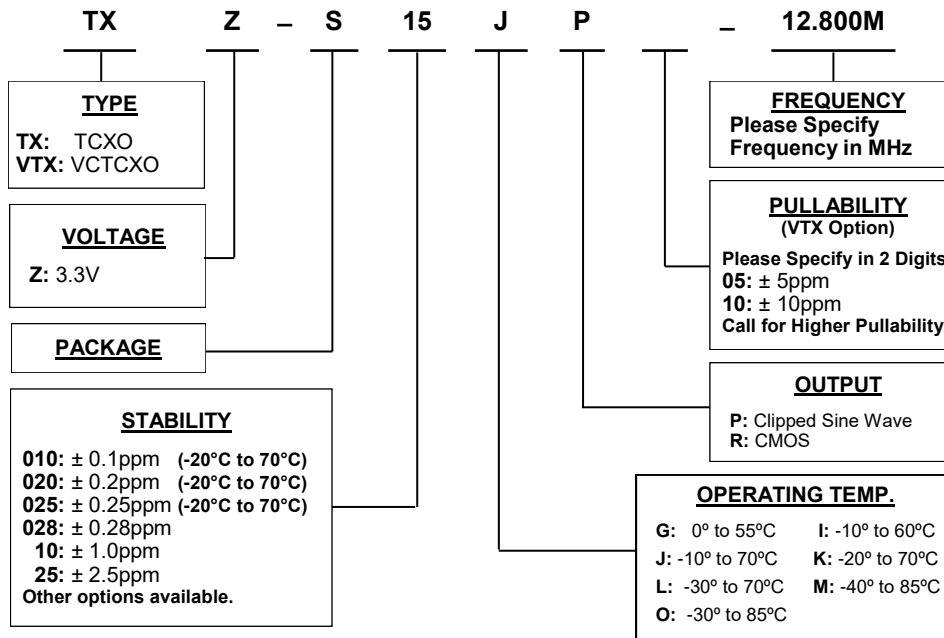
TX Z – S 15 J P _ 12.800M

TYPE
TX: TCXO
VTX: VCTCXO

VOLTAGE
Z: 3.3V

PACKAGE

STABILITY
010: ± 0.1ppm (-20°C to 70°C)
020: ± 0.2ppm (-20°C to 70°C)
025: ± 0.25ppm (-20°C to 70°C)
028: ± 0.28ppm
10: ± 1.0ppm
25: ± 2.5ppm
Other options available.

FREQUENCY
Please Specify Frequency in MHz

PULLABILITY
(VTX Option)
Please Specify in 2 Digits
05: ± 5ppm
10: ± 10ppm
Call for Higher Pullability

OUTPUT
P: Clipped Sine Wave
R: CMOS

OPERATING TEMP.
G: 0º to 55ºC I: -10º to 60ºC
J: -10º to 70ºC K: -20º to 70ºC
L: -30º to 70ºC M: -40º to 85ºC
O: -30º to 85ºC